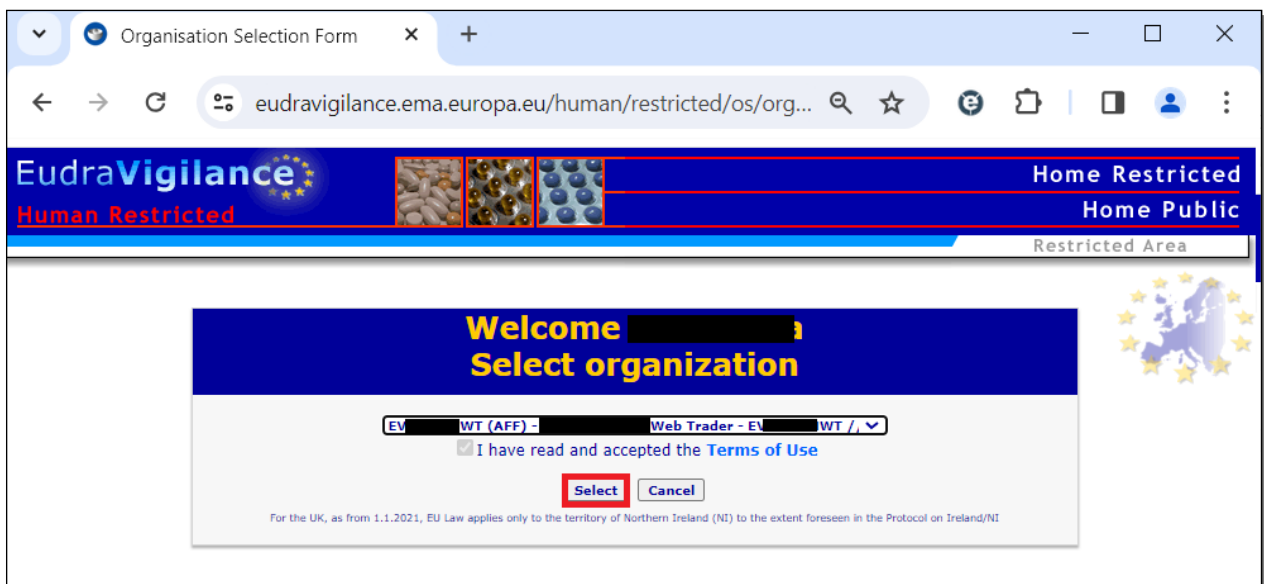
Organisation Selection Form

eudravigilance.ema.europa.eu/human/restricted/os/org...

EudraVigilance
Human Restricted

Home Restricted
Home Public
Restricted Area

Welcome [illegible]a
Select organization

EV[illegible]WT (AFF) - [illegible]Web Trader - EV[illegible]WT /,

I have read and accepted the Terms of Use

Select Cancel

For the UK, as from 1.1.2021, EU Law applies only to the territory of Northern Ireland (NI) to the extent foreseen in the Protocol on Ireland/NI